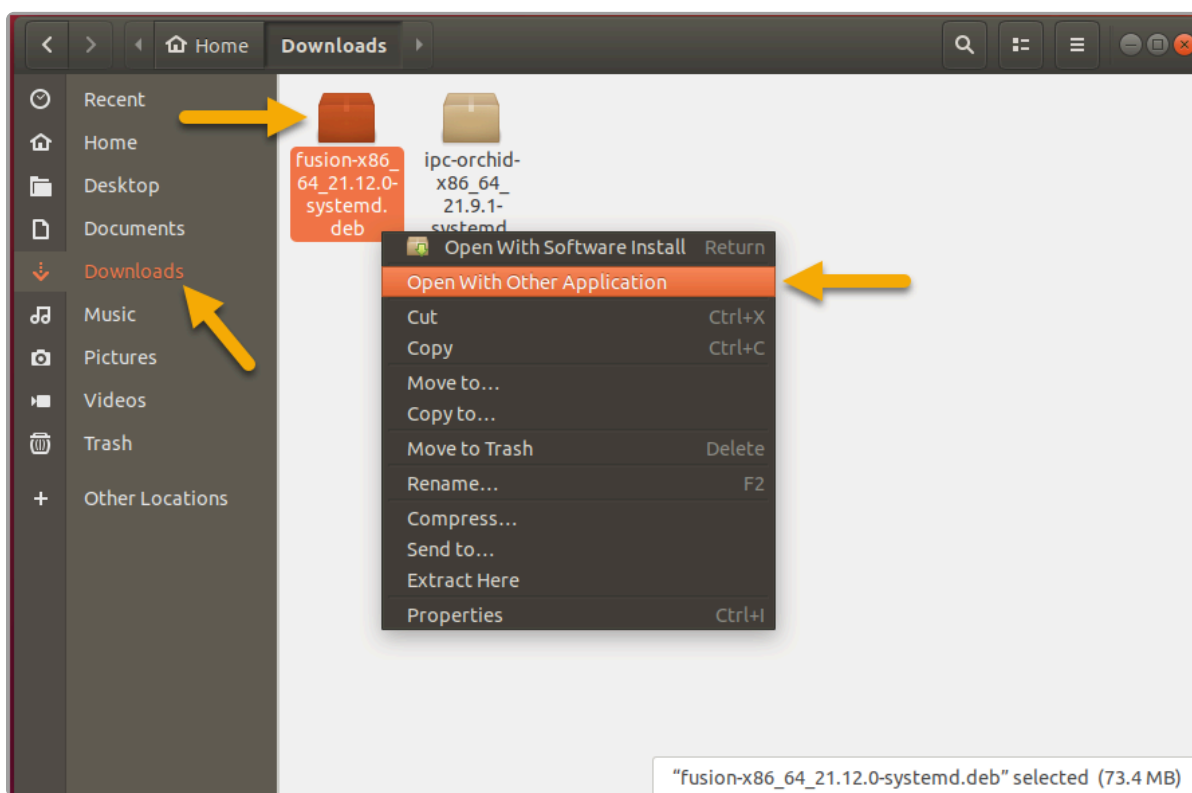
Home Downloads

Recent
Home
Desktop
Documents
Downloads
Music
Pictures
Videos
Trash
Other Locations

fusion-x86_64_21.12.0-systemd.deb

ipc-orchid-x86_64_21.9.1-systemd

Open With Software Install Return
Open With Other Application
Cut Ctrl+X
Copy Ctrl+C
Move to…
Copy to…
Move to Trash Delete
Rename… F2
Compress…
Send to…
Extract Here
Properties Ctrl+I

“fusion-x86_64_21.12.0-systemd.deb” selected (73.4 MB)